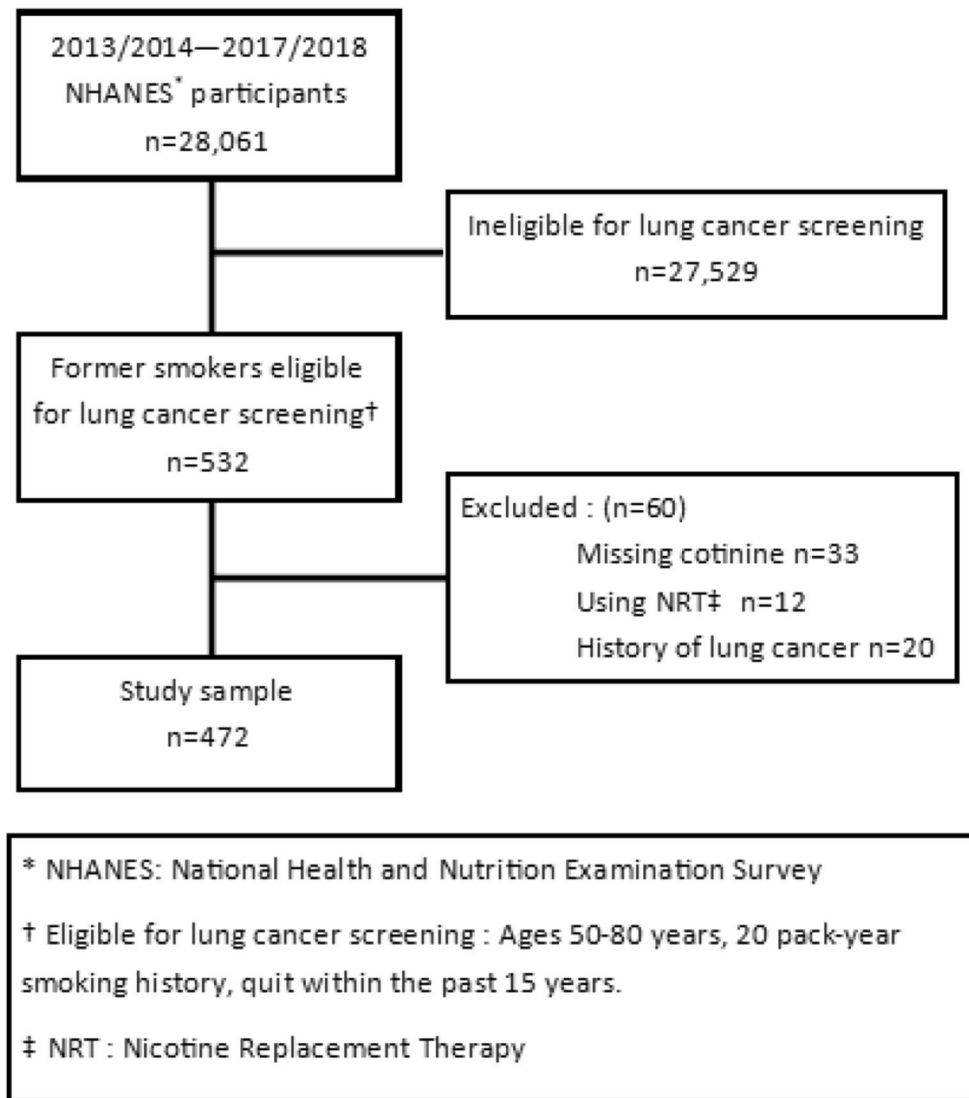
2013/2014—2017/2018 NHANES* participants
n=28,061

Ineligible for lung cancer screening
n=27,529

Former smokers eligible for lung cancer screening†
n=532

Excluded : (n=60)
Missing cotinine n=33
Using NRT‡ n=12
History of lung cancer n=20

Study sample
n=472

* NHANES: National Health and Nutrition Examination Survey

† Eligible for lung cancer screening : Ages 50-80 years, 20 pack-year smoking history, quit within the past 15 years.

‡ NRT : Nicotine Replacement Therapy